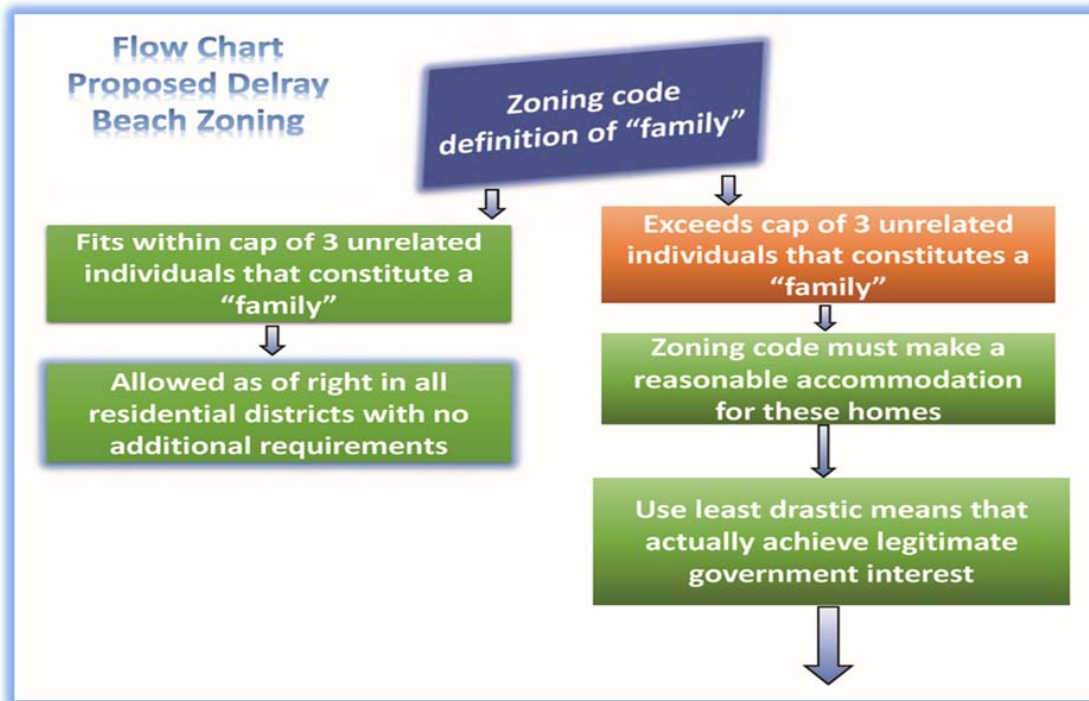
Flow Chart
Proposed Delray Beach Zoning

Zoning code definition of "family"

Fits within cap of 3 unrelated individuals that constitute a "family"

Allowed as of right in all residential districts with no additional requirements

Exceeds cap of 3 unrelated individuals that constitutes a "family"

Zoning code must make a reasonable accommodation for these homes

Use least drastic means that actually achieve legitimate government interest